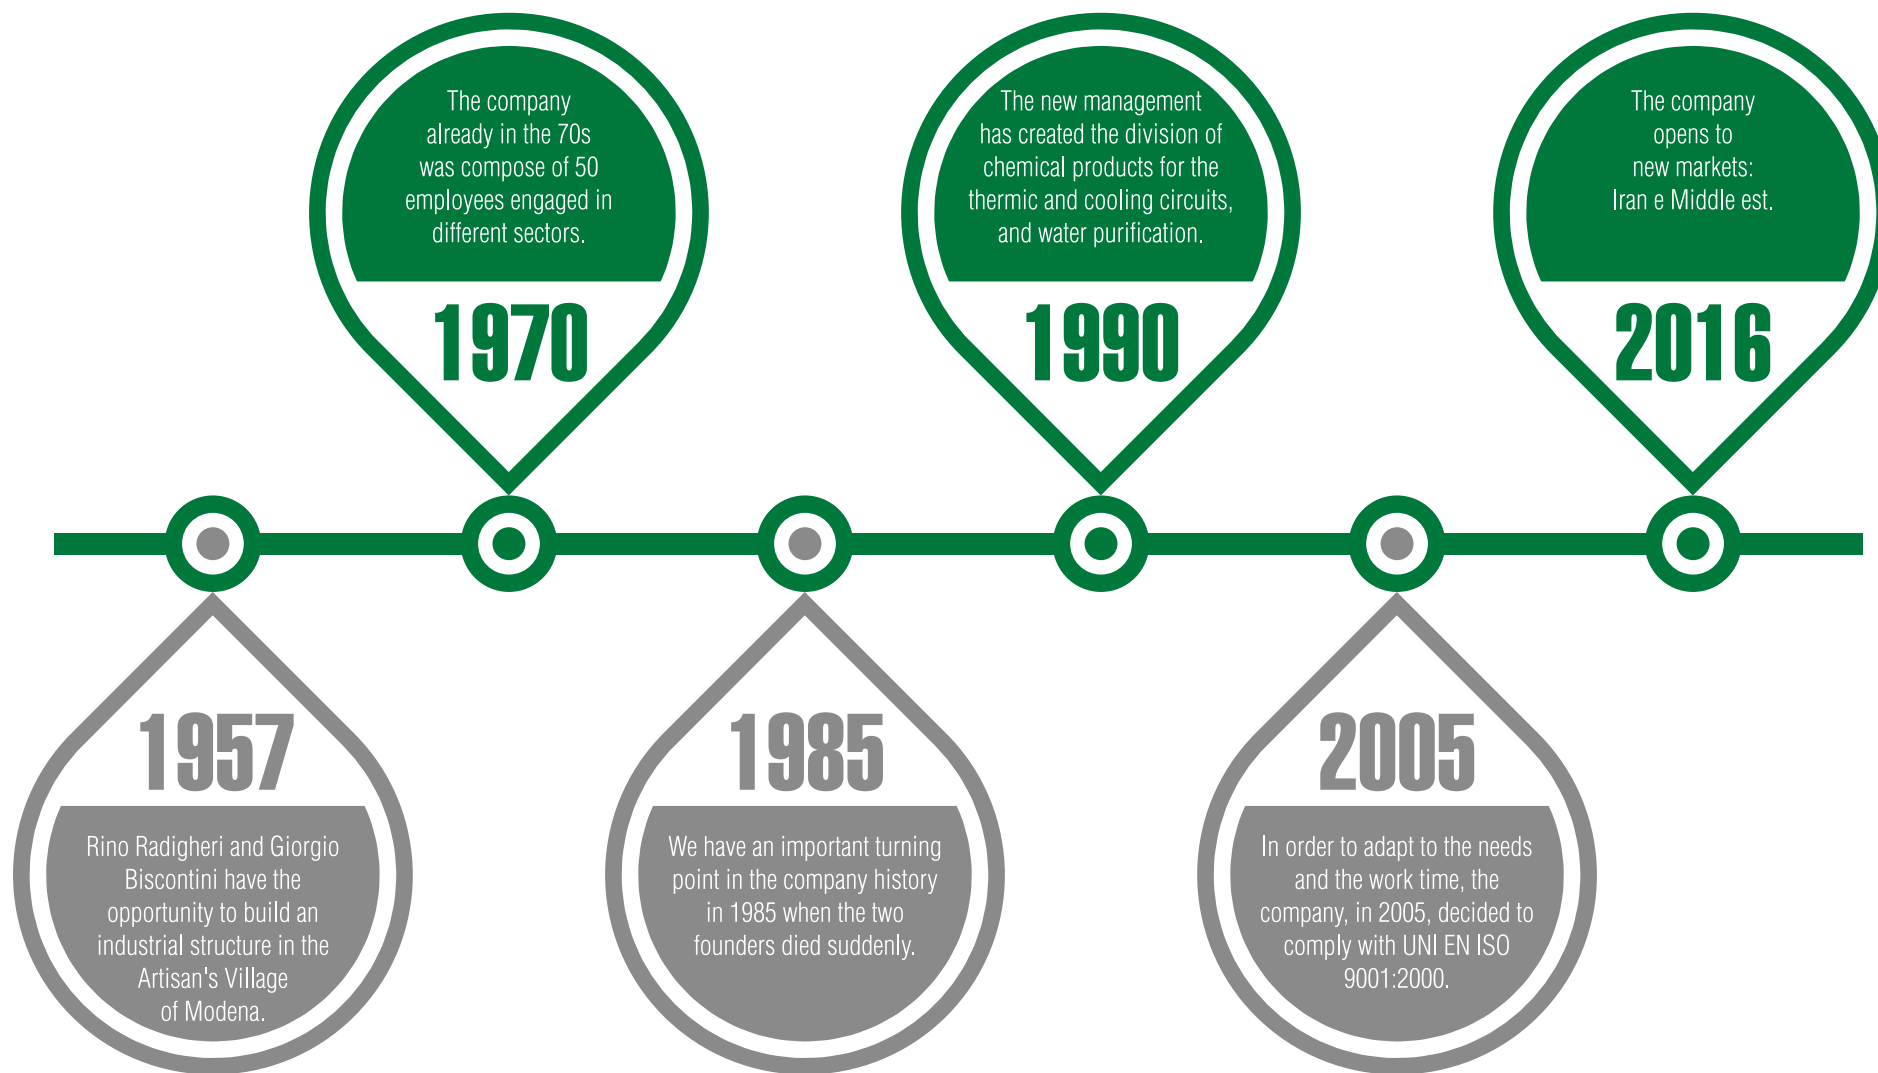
1957

Rino Radigheri and Giorgio Biscontini have the opportunity to build an industrial structure in the Artisan's Village of Modena.

The company already in the 70s was compose of 50 employees engaged in different sectors.

1970

1985

We have an important turning point in the company history in 1985 when the two founders died suddenly.

The new management has created the division of chemical products for the thermic and cooling circuits, and water purification.

1990

2005

In order to adapt to the needs and the work time, the company, in 2005, decided to comply with UNI EN ISO 9001:2000.

The company opens to new markets: Iran e Middle est.

2016